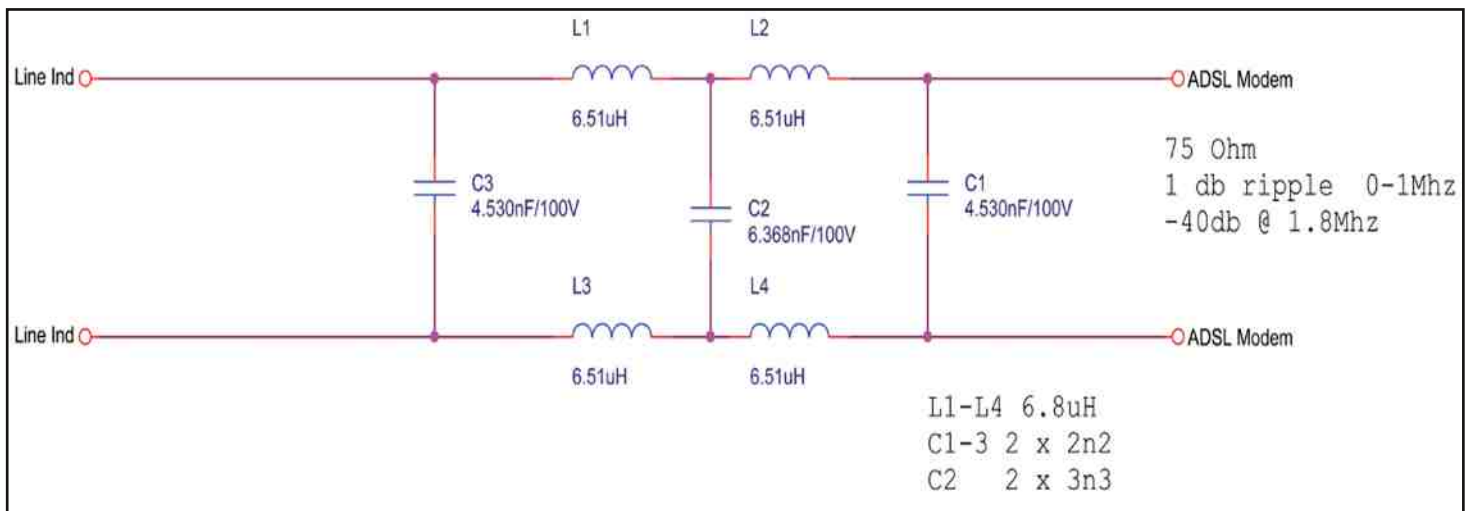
L1
L2
Line Ind
ADSL Modem
6.51uH
6.51uH
75 Ohm
1 db ripple 0-1Mhz
-40db @ 1.8Mhz
C3
4.530nF/100V
C2
6.368nF/100V
C1
4.530nF/100V
L3
L4
Line Ind
ADSL Modem
6.51uH
6.51uH
L1-L4 6.8uH
C1-3 2 x 2n2
C2 2 x 3n3